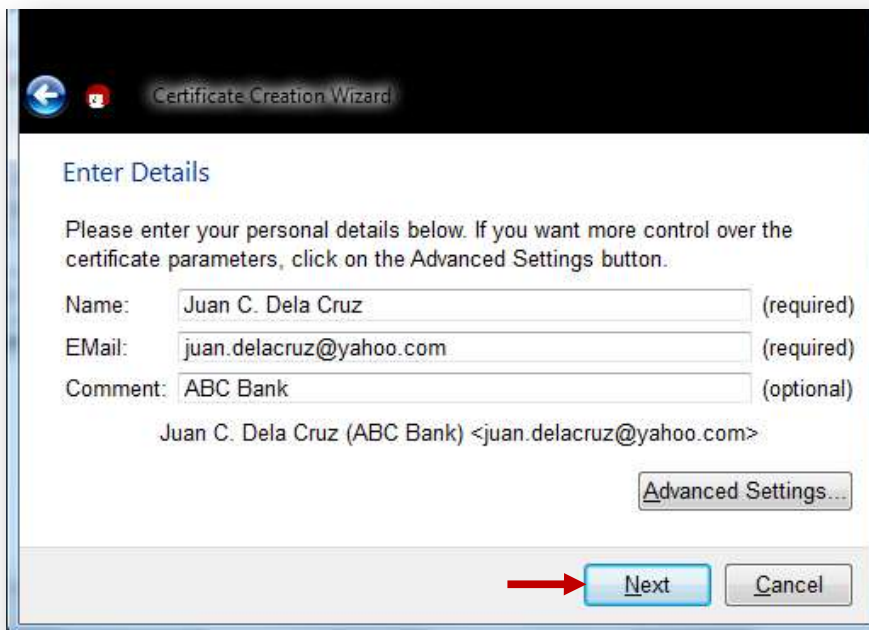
Certificate Creation Wizard

Enter Details

Please enter your personal details below. If you want more control over the certificate parameters, click on the Advanced Settings button.

Name: Juan C. Dela Cruz (required)

EMail: juan.delacruz@yahoo.com (required)

Comment: ABC Bank (optional)

Juan C. Dela Cruz (ABC Bank) <juan.delacruz@yahoo.com>

Advanced Settings...

Next

Cancel